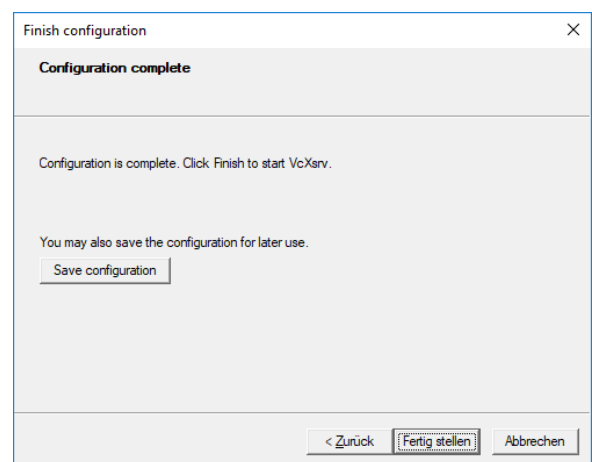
Finish configuration

Configuration complete

Configuration is complete. Click Finish to start VcXsrv.

You may also save the configuration for later use.

Save configuration

< Zurück

Fertig stellen

Abbrechen